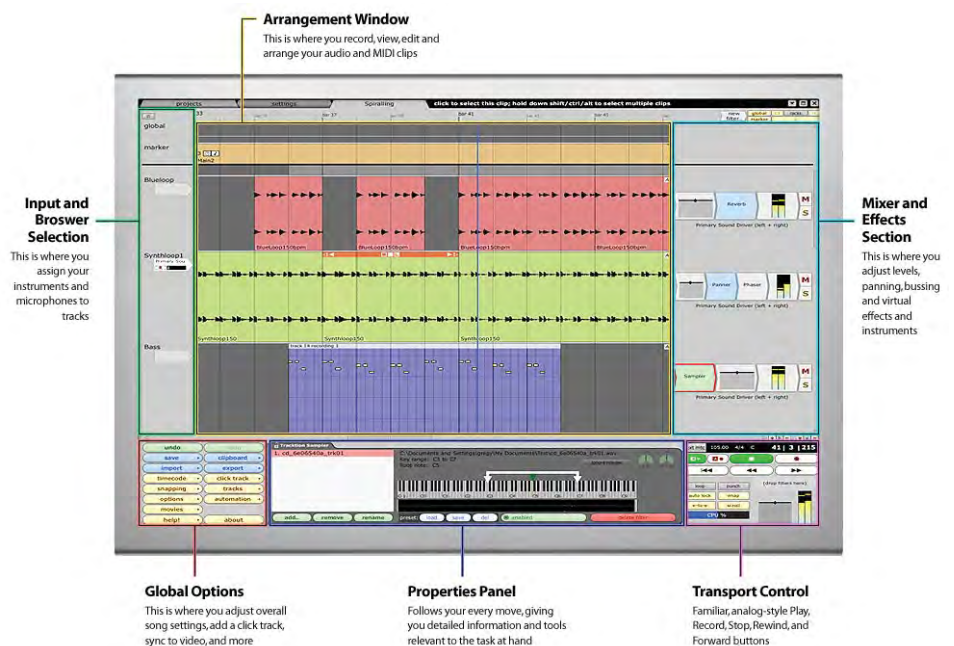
Arrangement Window
This is where you record, view, edit and arrange your audio and MIDI clips

Input and Broswer Selection
This is where you assign your instruments and microphones to tracks

Mixer and Effects Section
This is where you adjust levels, panning, bussing and virtual effects and instruments

projects settings Spiralling click to select this clip; hold down shift/ctrl/alt to select multiple clips

global
marker
Main2
Blueloop
Blueloop150bpm Blueloop150bpm Blueloop150bpm Blueloop150bpm
Synthloop1
Synthloop150 Synthloop150 Synthloop150
Bass
track 14 recording 1

Reverb
Primary Sound Driver (left + right)
M
S
Panner Phase
Primary Sound Driver (left + right)
M
S
Sampler
Primary Sound Driver (left + right)
M
S

undo redo
save clipboard
import export
timecode click track
snapping tracks
options automation
movies
help! about

Traction Sampler
1. cd_6e06540a_trk01
add.. remove rename
preset: load save del

105.00 4/4 C 41 | 3 | 215
loop punch
auto lock snap
CPU %

Global Options
This is where you adjust overall song settings, add a click track, sync to video, and more

Properties Panel
Follows your every move, giving you detailed information and tools relevant to the task at hand

Transport Control
Familiar, analog-style Play, Record, Stop, Rewind, and Forward buttons